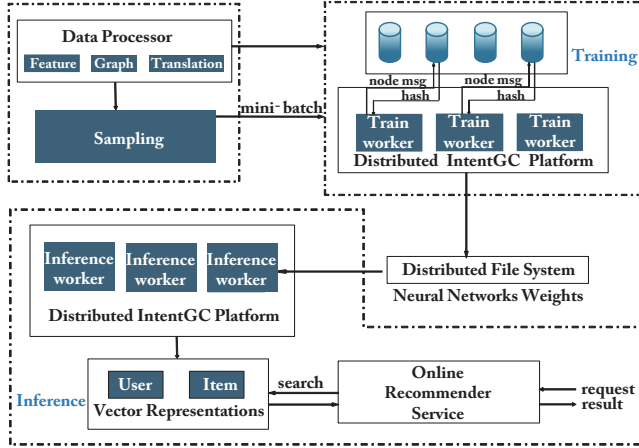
Data Processor

Feature

Graph

Translation

Sampling

mini-batch

Training

node msg

hash

node msg

hash

Train worker

Train worker

Train worker

Distributed IntentGC Platform

Inference worker

Inference worker

Inference worker

Distributed IntentGC Platform

Distributed File System

Neural Networks Weights

Inference

User

Item

Vector Representations

search

Online Recommender Service

request

result